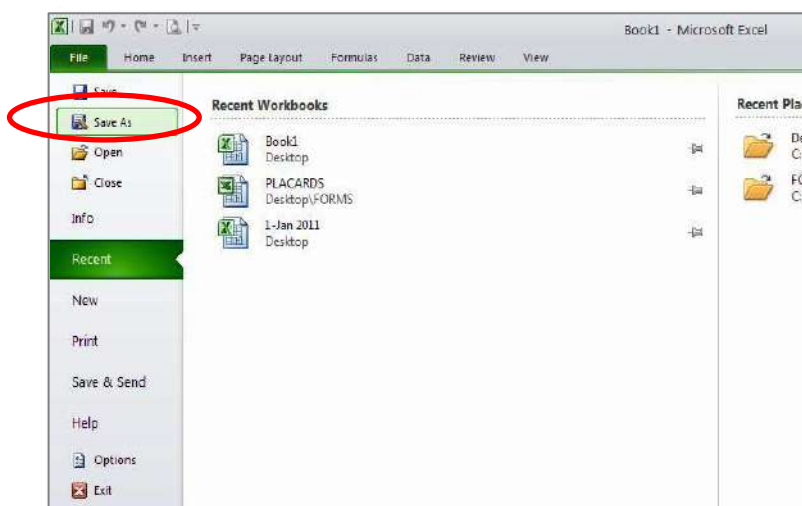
Book1 - Microsoft Excel

File Home Insert Page Layout Formulas Data Review View

Save
Save As
Open
Close
Info
Recent
New
Print
Save & Send
Help
Options
Exit

Recent Workbooks

Book1
Desktop

PLACARDS
Desktop\FORMS

1-Jan 2011
Desktop

Recent Pla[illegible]

De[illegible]
C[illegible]

FO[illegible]
C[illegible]